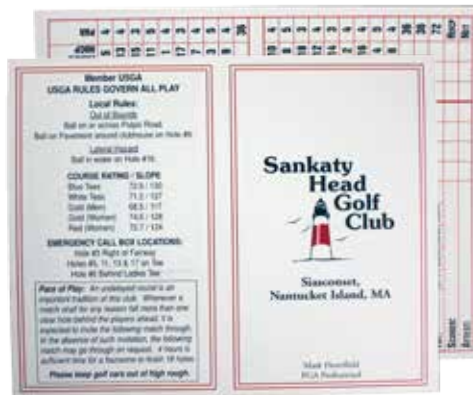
Member USGA
USGA RULES GOVERN ALL PLAY

Local Rules:
Out of Bounds
Ball on or across Polpis Road
Ball on Pavement around clubhouse on Hole #9

Lateral Hazard
Ball in water on Hole #16

COURSE RATING / SLOPE
Blue Tees 72.5 / 130
White Tees 71.2 / 127
Gold (Men) 68.5 / 117
Gold (Women) 74.6 / 128
Red (Women) 72.7 / 124

EMERGENCY CALL BOX LOCATIONS:
Hole #5 Right of Fairway
Holes #6, 11, 13 & 17 on Tee
Hole #8 Behind Ladies Tee

Pace of Play: An undelayed round is an important tradition of this club. Whenever a match shall for any reason fall more than one clear hole behind the players ahead, it is expected to invite the following match through. In the absence of such invitation, the following match may go through on request. If round is sufficient time for a foursome to finish 18 holes.

Please keep golf cars out of high rough.

Sankaty Head Golf Club

Siasconset, Nantucket Island, MA

Mark Heartfield
PGA Professional

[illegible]